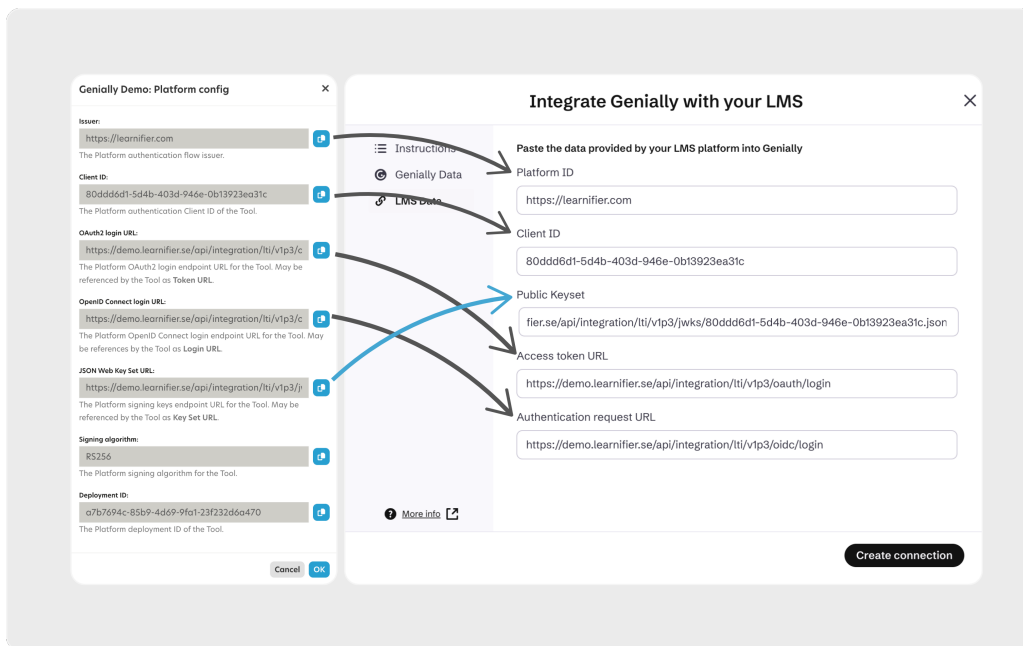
Genially Demo: Platform config ×

Issuer:
https://learnifier.com
The Platform authentication flow issuer.

Client ID:
80ddd6d1-5d4b-403d-946e-0b13923ea31c
The Platform authentication Client ID of the Tool.

OAuth2 login URL:
https://demo.learnifier.se/api/integration/lti/v1p3/c
The Platform OAuth2 login endpoint URL for the Tool. May be referenced by the Tool as **Token URL**.

OpenID Connect login URL:
https://demo.learnifier.se/api/integration/lti/v1p3/c
The Platform OpenID Connect login endpoint URL for the Tool. May be references by the Tool as **Login URL**.

JSON Web Key Set URL:
https://demo.learnifier.se/api/integration/lti/v1p3/j
The Platform signing keys endpoint URL for the Tool. May be referenced by the Tool as **Key Set URL**.

Signing algorithm:
RS256
The Platform signing algorithm for the Tool.

Deployment ID:
a7b7694c-85b9-4d69-9fa1-23f232d6a470
The Platform deployment ID of the Tool.

Cancel OK

Integrate Genially with your LMS ×

Instructions
Genially Data
LMS Data

Paste the data provided by your LMS platform into Genially

Platform ID
https://learnifier.com

Client ID
80ddd6d1-5d4b-403d-946e-0b13923ea31c

Public Keyset
fier.se/api/integration/lti/v1p3/jwks/80ddd6d1-5d4b-403d-946e-0b13923ea31c.json

Access token URL
https://demo.learnifier.se/api/integration/lti/v1p3/oauth/login

Authentication request URL
https://demo.learnifier.se/api/integration/lti/v1p3/oidc/login

More info

Create connection